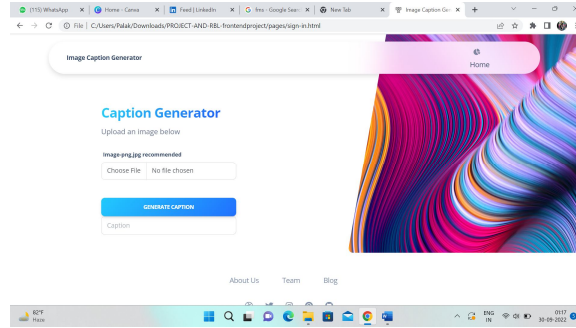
(115) WhatsApp × Home - Canva × Feed | LinkedIn × G fms - Google Sear × New Tab × Image Caption Gen × +

File | C:/Users/Palak/Downloads/PROJECT-AND-RBL-frontendproject/pages/sign-in.html

Image Caption Generator

Home

Caption Generator

Upload an image below

Image-png,jpg recommended

Choose File No file chosen

GENERATE CAPTION

Caption

About Us Team Blog

82°F Haze

ENG IN 01:17 30-09-2022